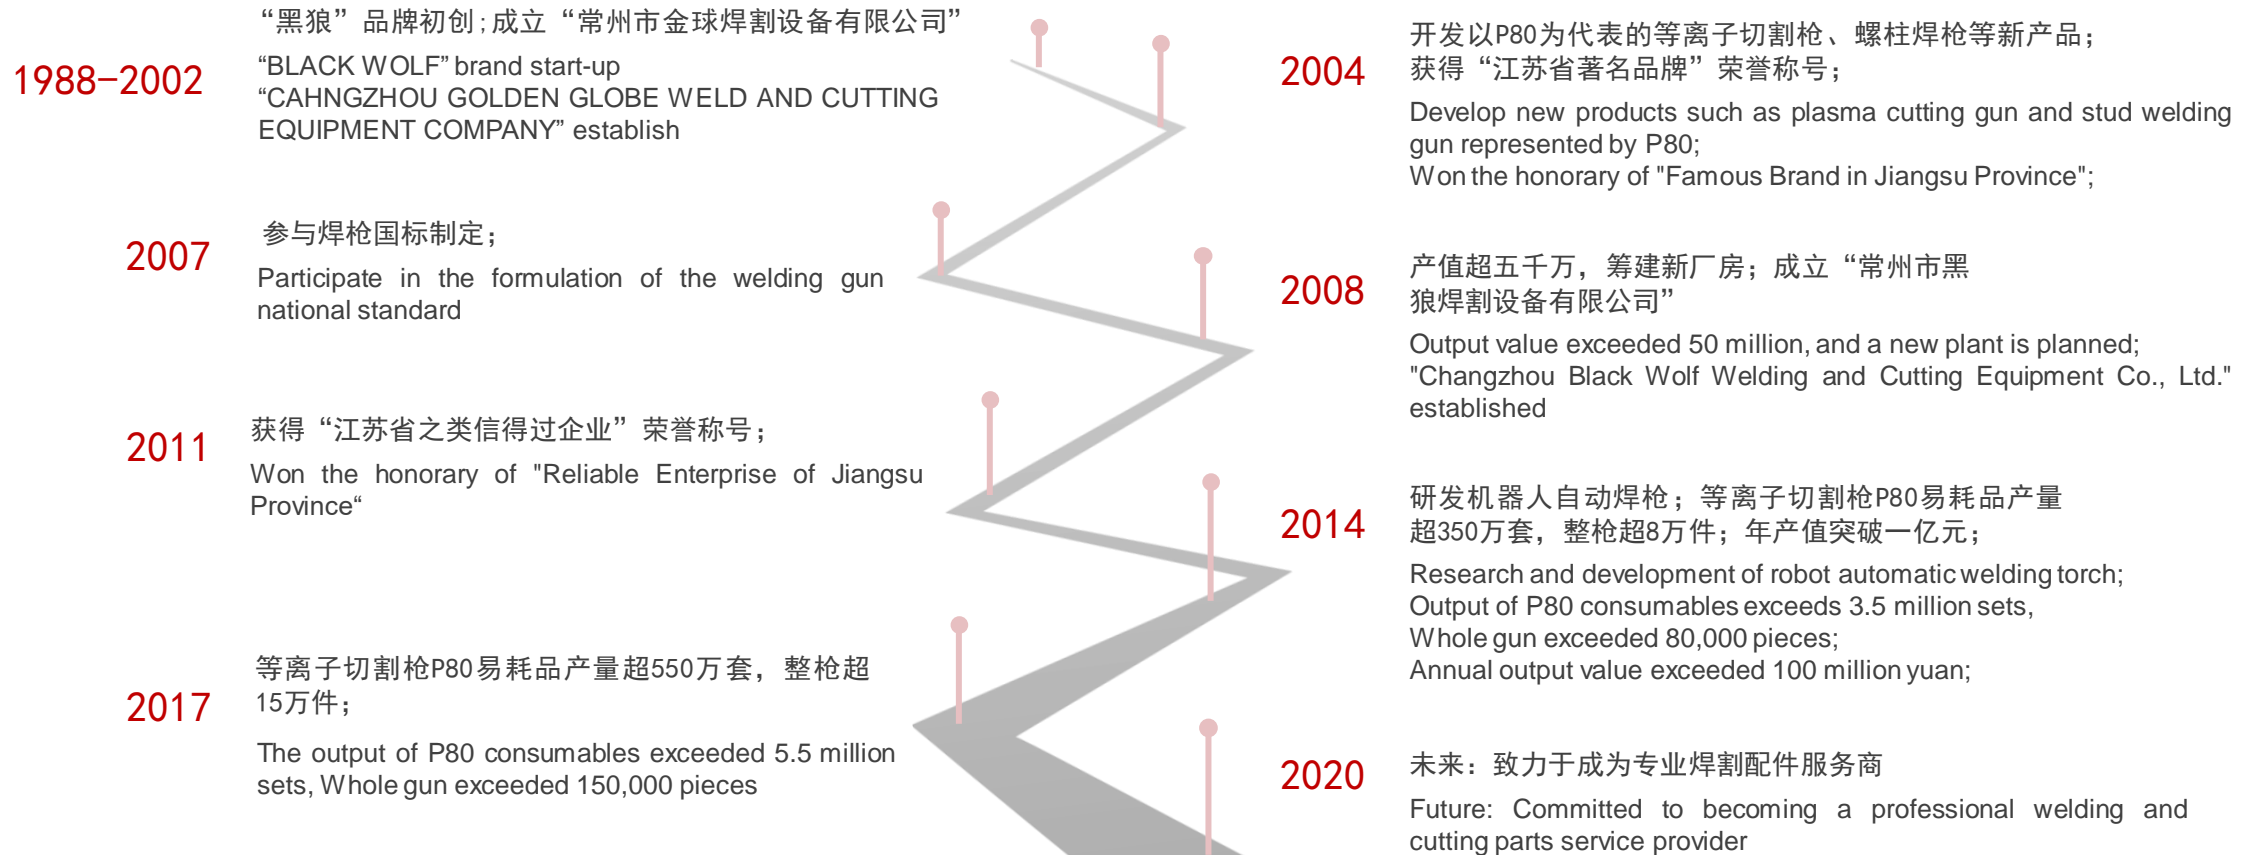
1988-2002

“黑狼”品牌初创；成立“常州市金球焊割设备有限公司”

“BLACK WOLF” brand start-up
“CAHNGZHOU GOLDEN GLOBE WELD AND CUTTING EQUIPMENT COMPANY” establish

2004

开发以P80为代表的等离子切割枪、螺柱焊枪等新产品；
获得“江苏省著名品牌”荣誉称号；

Develop new products such as plasma cutting gun and stud welding gun represented by P80;
Won the honorary of "Famous Brand in Jiangsu Province";

2007

参与焊枪国标制定；

Participate in the formulation of the welding gun national standard

2008

产值超五千万，筹建新厂房；成立“常州市黑狼焊割设备有限公司”

Output value exceeded 50 million, and a new plant is planned;
"Changzhou Black Wolf Welding and Cutting Equipment Co., Ltd." established

2011

获得“江苏省之类信得过企业”荣誉称号；

Won the honorary of "Reliable Enterprise of Jiangsu Province“

2014

研发机器人自动焊枪；等离子切割枪P80易耗品产量超350万套，整枪超8万件；年产值突破一亿元；

Research and development of robot automatic welding torch;
Output of P80 consumables exceeds 3.5 million sets,
Whole gun exceeded 80,000 pieces;
Annual output value exceeded 100 million yuan;

2017

等离子切割枪P80易耗品产量超550万套，整枪超15万件；

The output of P80 consumables exceeded 5.5 million sets, Whole gun exceeded 150,000 pieces

2020

未来：致力于成为专业焊割配件服务商

Future: Committed to becoming a professional welding and cutting parts service provider